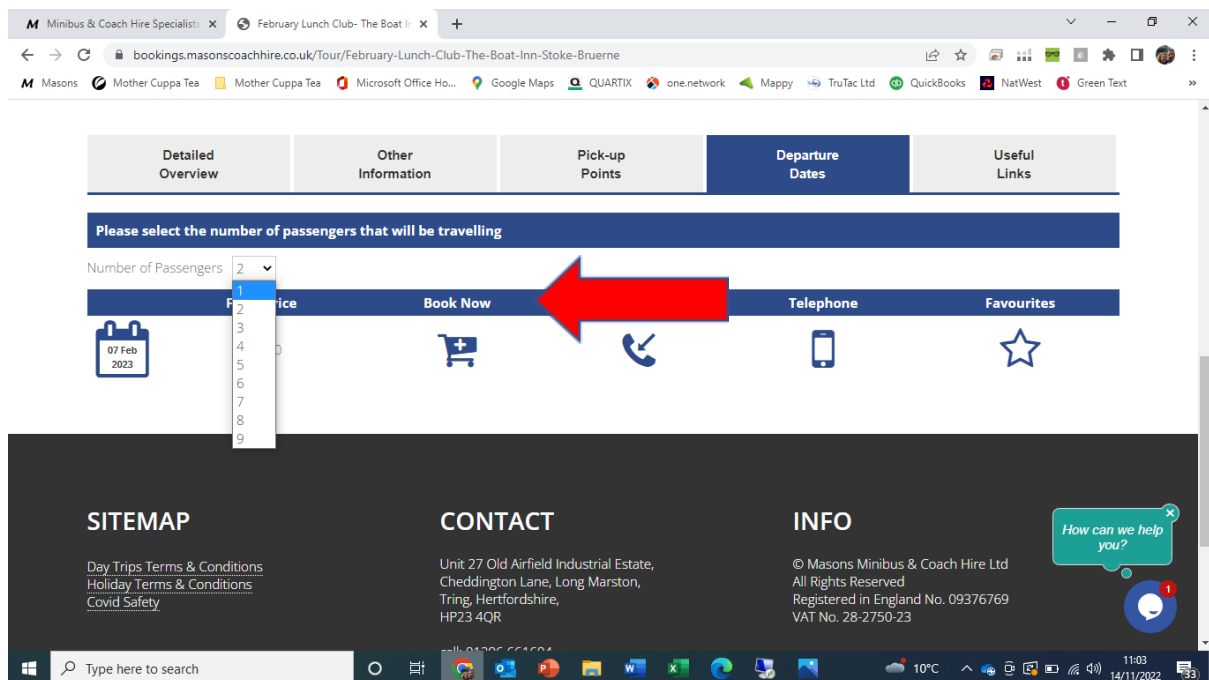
M Minibus & Coach Hire Specialists ×
February Lunch Club- The Boat I ×
+

bookings.masonscoachhire.co.uk/Tour/February-Lunch-Club-The-Boat-Inn-Stoke-Bruerne

M Masons | Mother Cuppa Tea | Mother Cuppa Tea | Microsoft Office Ho... | Google Maps | QUARTIX | one.network | Mappy | TruTac Ltd | QuickBooks | NatWest | Green Text

| Detailed Overview | Other Information | Pick-up Points | Departure Dates | Useful Links |
|---|---|---|---|---|

Please select the number of passengers that will be travelling

Number of Passengers 2

1
2
3
4
5
6
7
8
9

F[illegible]rice | Book Now | | Telephone | Favourites

07 Feb 2023

SITEMAP

Day Trips Terms & Conditions
Holiday Terms & Conditions
Covid Safety

CONTACT

Unit 27 Old Airfield Industrial Estate, Cheddington Lane, Long Marston, Tring, Hertfordshire, HP23 4QR

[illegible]

INFO

© Masons Minibus & Coach Hire Ltd
All Rights Reserved
Registered in England No. 09376769
VAT No. 28-2750-23

How can we help you?

1

Type here to search

10°C

11:03
14/11/2022

33